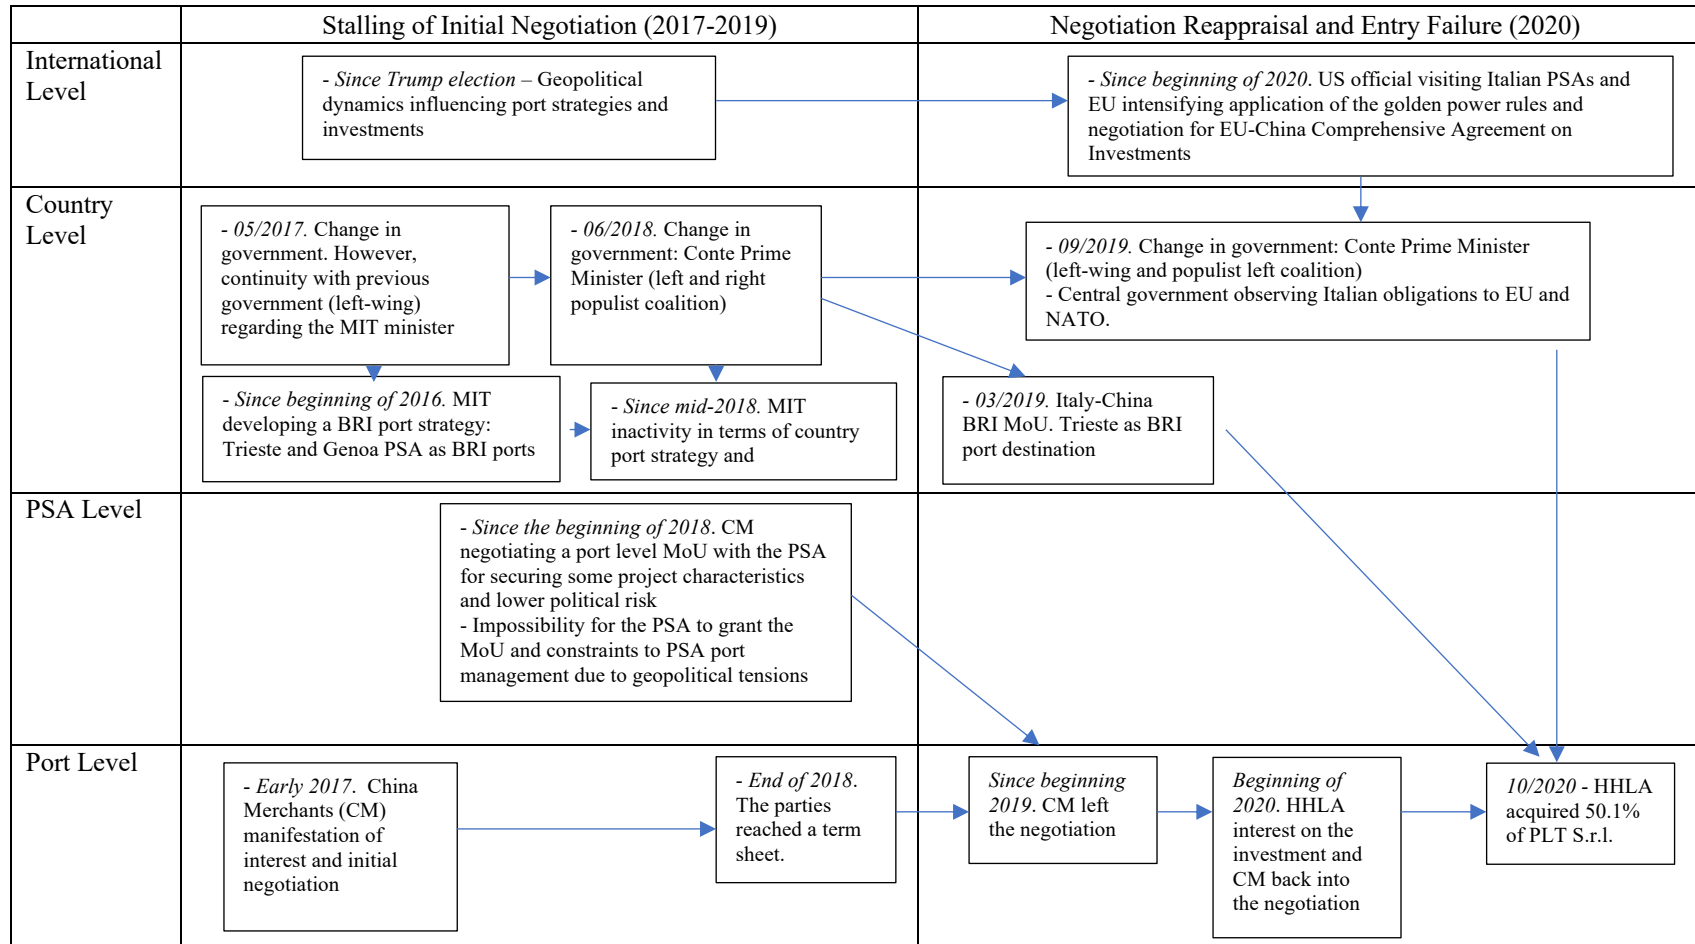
| | Stalling of Initial Negotiation (2017-2019) | Negotiation Reappraisal and Entry Failure (2020) |
|---|---|---|
| International Level | - Since Trump election – Geopolitical dynamics influencing port strategies and investments | - Since beginning of 2020. US official visiting Italian PSAs and EU intensifying application of the golden power rules and negotiation for EU-China Comprehensive Agreement on Investments |
| Country Level | - 05/2017. Change in government. However, continuity with previous government (left-wing) regarding the MIT minister<br>- 06/2018. Change in government: Conte Prime Minister (left and right populist coalition)<br>- Since beginning of 2016. MIT developing a BRI port strategy: Trieste and Genoa PSA as BRI ports<br>- Since mid-2018. MIT inactivity in terms of country port strategy and | - 09/2019. Change in government: Conte Prime Minister (left-wing and populist left coalition)<br>- Central government observing Italian obligations to EU and NATO.<br>- 03/2019. Italy-China BRI MoU. Trieste as BRI port destination |
| PSA Level | - Since the beginning of 2018. CM negotiating a port level MoU with the PSA for securing some project characteristics and lower political risk<br>- Impossibility for the PSA to grant the MoU and constraints to PSA port management due to geopolitical tensions | |
| Port Level | - Early 2017. China Merchants (CM) manifestation of interest and initial negotiation<br>- End of 2018. The parties reached a term sheet. | Since beginning 2019. CM left the negotiation<br>Beginning of 2020. HHLA interest on the investment and CM back into the negotiation<br>10/2020 - HHLA acquired 50.1% of PLT S.r.l. |